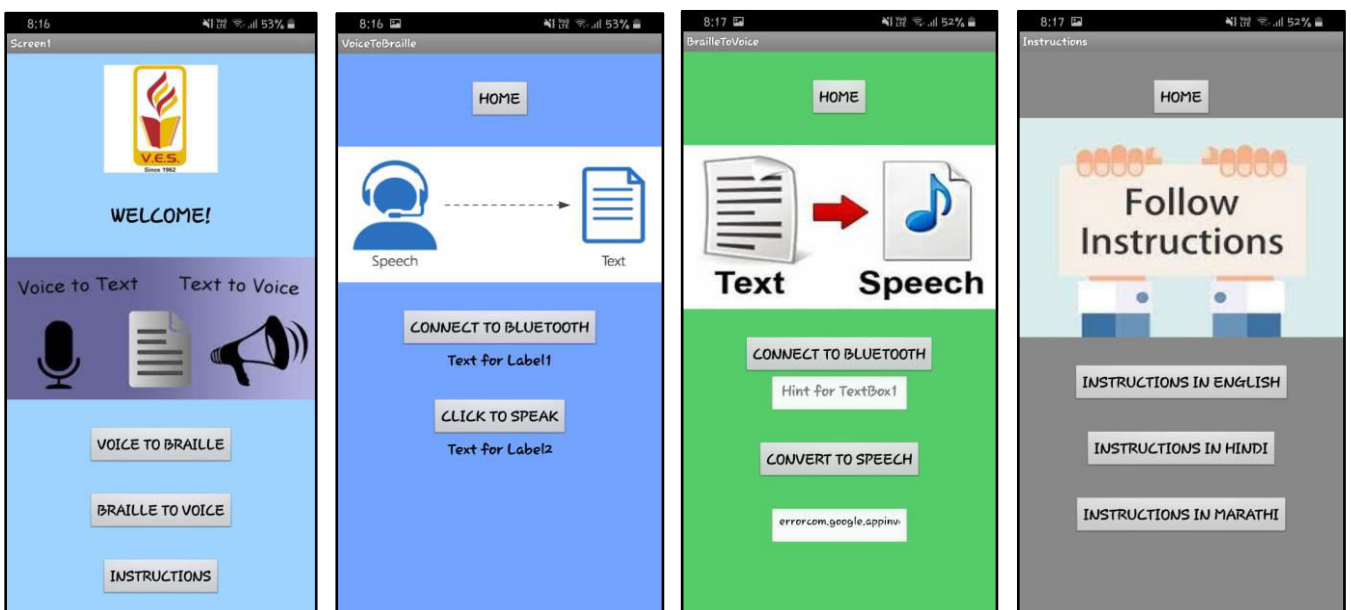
8:16 53%
Screen1

V.E.S.
Since 1962

WELCOME!

Voice to Text Text to Voice

VOICE TO BRAILLE

BRAILLE TO VOICE

INSTRUCTIONS

8:16 53%
VoiceToBraille

HOME

Speech Text

CONNECT TO BLUETOOTH

Text for Label1

CLICK TO SPEAK

Text for Label2

8:17 52%
BrailleToVoice

HOME

Text Speech

CONNECT TO BLUETOOTH

Hint for TextBox1

CONVERT TO SPEECH

errorcom.google.appinv

8:17 52%
Instructions

HOME

Follow Instructions

INSTRUCTIONS IN ENGLISH

INSTRUCTIONS IN HINDI

INSTRUCTIONS IN MARATHI